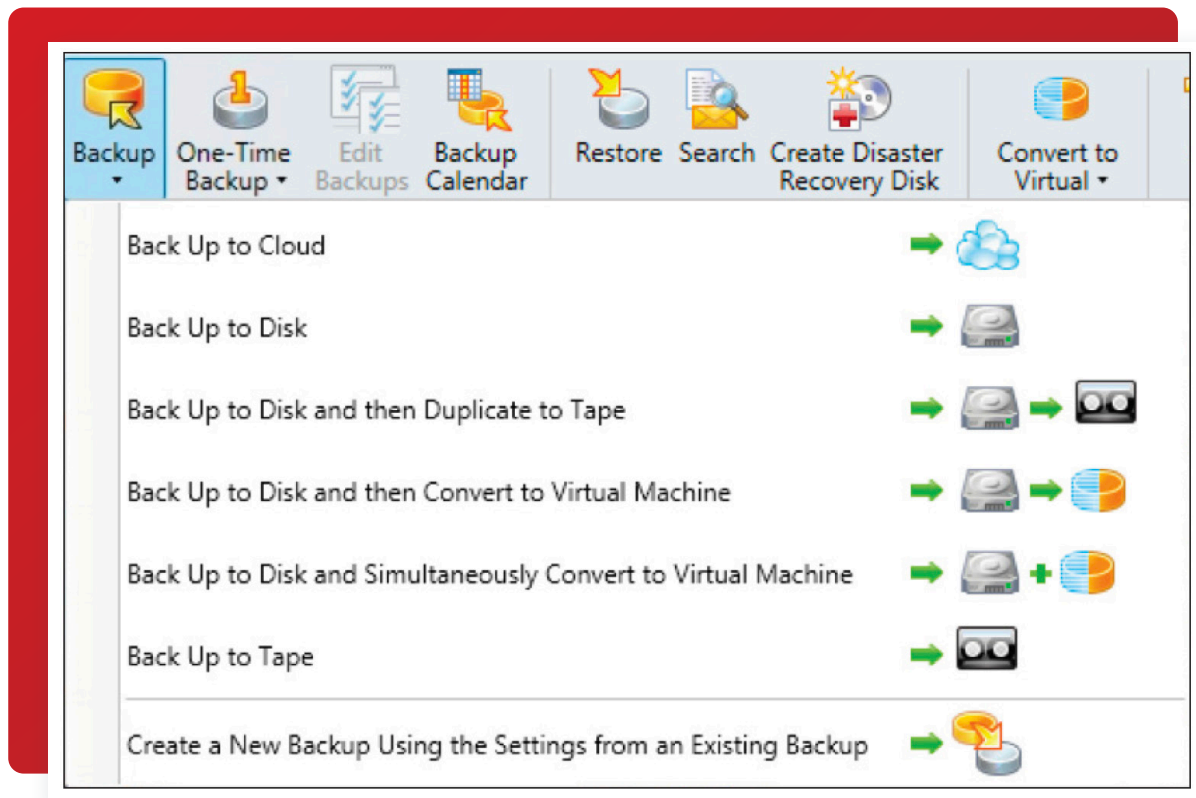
Backup One-Time Backup Edit Backups Backup Calendar Restore Search Create Disaster Recovery Disk Convert to Virtual

Back Up to Cloud

Back Up to Disk

Back Up to Disk and then Duplicate to Tape

Back Up to Disk and then Convert to Virtual Machine

Back Up to Disk and Simultaneously Convert to Virtual Machine

Back Up to Tape

Create a New Backup Using the Settings from an Existing Backup